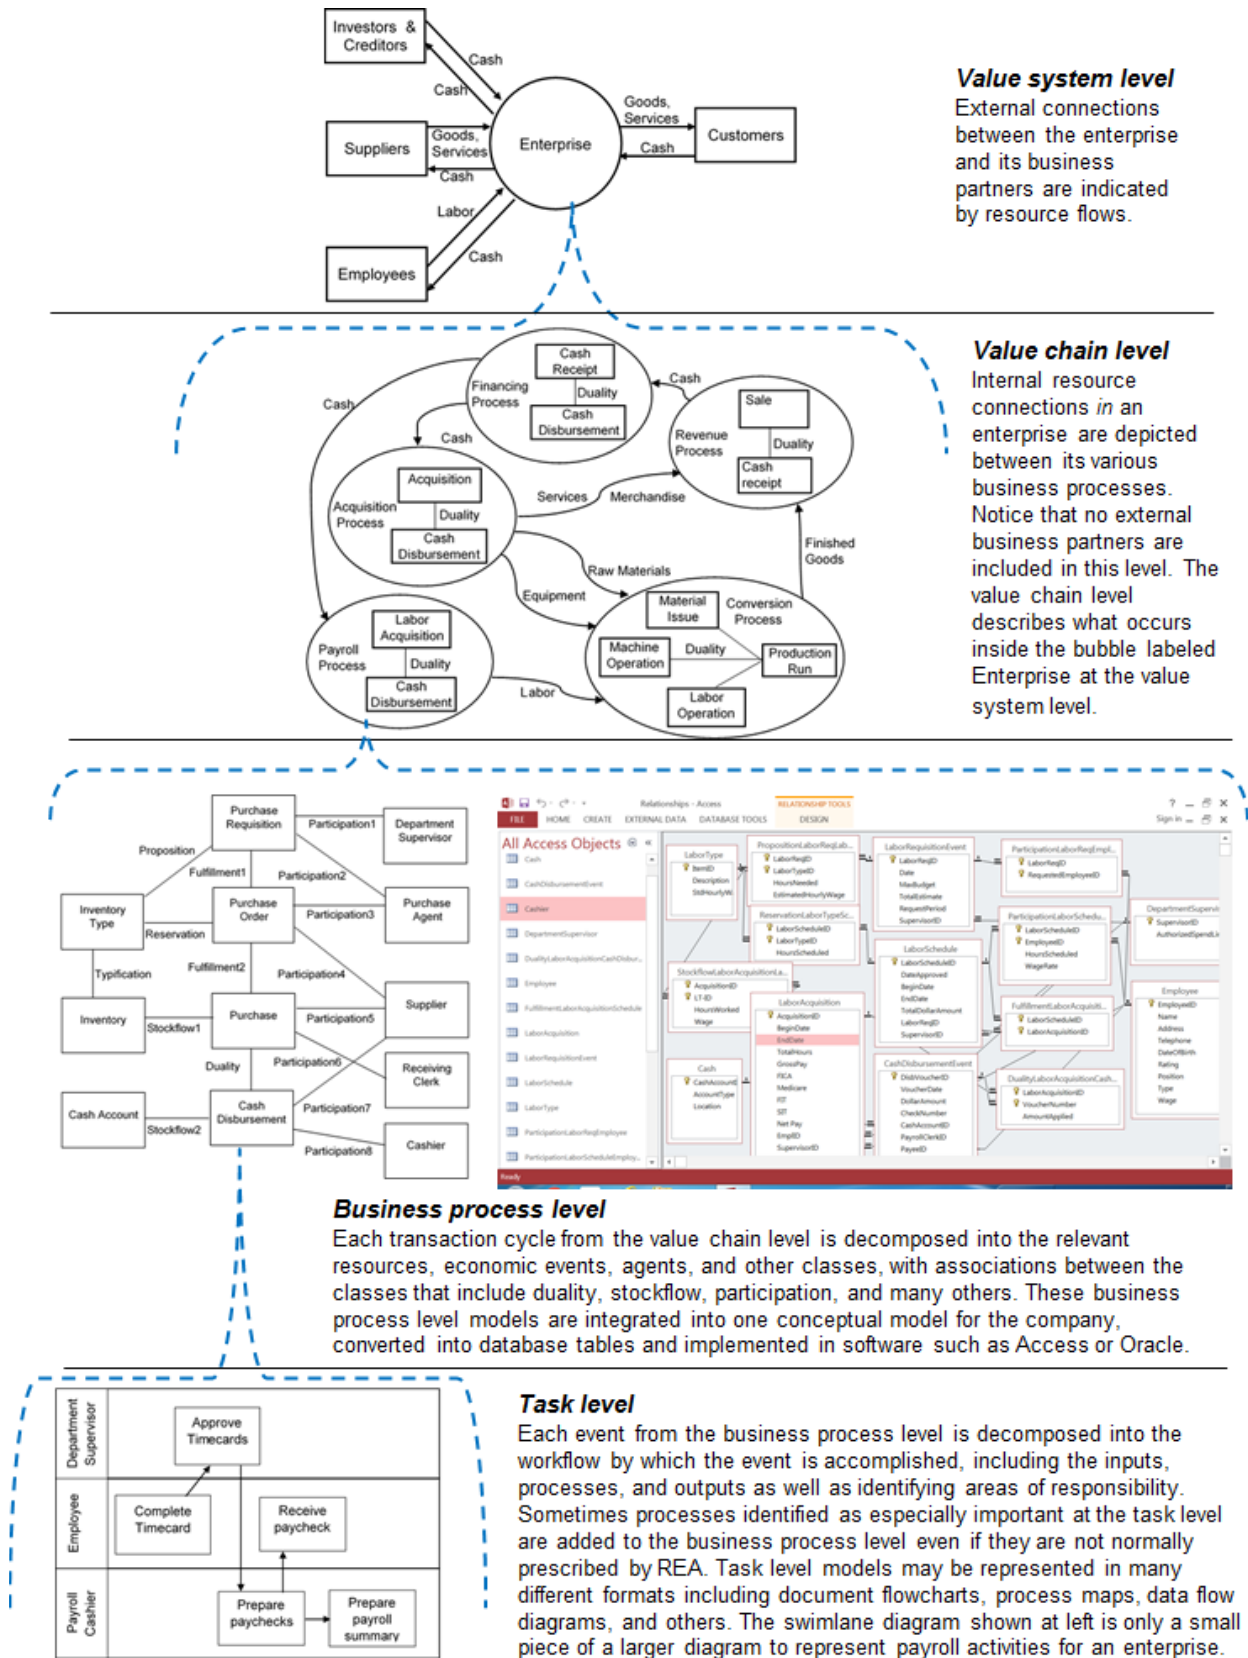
Investors & Creditors

Cash

Cash

Suppliers

Goods, Services

Cash

Enterprise

Goods, Services

Cash

Customers

Labor

Cash

Employees

**Value system level**

External connections between the enterprise and its business partners are indicated by resource flows.

Cash Receipt

Financing Process

Duality

Cash Disbursement

Cash

Cash

Sale

Revenue Process

Duality

Cash receipt

Cash

Acquisition

Acquisition Process

Duality

Cash Disbursement

Services

Merchandise

Finished Goods

Raw Materials

Equipment

Labor Acquisition

Payroll Process

Duality

Cash Disbursement

Material Issue

Conversion Process

Machine Operation

Duality

Production Run

Labor

Labor Operation

**Value chain level**

Internal resource connections *in* an enterprise are depicted between its various business processes. Notice that no external business partners are included in this level. The value chain level describes what occurs inside the bubble labeled Enterprise at the value system level.

Purchase Requisition

Participation1

Department Supervisor

Proposition

Fulfillment1

Participation2

Inventory Type

Purchase Order

Participation3

Purchase Agent

Reservation

Typification

Fulfillment2

Participation4

Supplier

Inventory

Stockflow1

Purchase

Participation5

Duality

Participation6

Receiving Clerk

Cash Account

Stockflow2

Cash Disbursement

Participation7

Participation8

Cashier

Relationships - Access

RELATIONSHIP TOOLS

FILE HOME CREATE EXTERNAL DATA DATABASE TOOLS DESIGN

All Access Objects

Cash

CashDisbursementEvent

Cashier

DepartmentSupervisor

DualityLaborAcquisitionCashDisbur...

Employee

FulfillmentLaborAcquisitionSchedule

LaborAcquisition

LaborRequisitionEvent

LaborSchedule

LaborType

ParticipationLaborReqEmployee

ParticipationLaborScheduleEmploy...

LaborType

ItemID

Description

StdHourlyW

PropositionLaborReqLab...

LaborReqID

LaborTypeID

HoursNeeded

EstimatedHourlyWage

LaborRequisitionEvent

LaborReqID

Date

MaxBudget

TotalEstimate

RequestPeriod

SupervisorID

ParticipationLaborReqEmpl...

LaborReqID

RequestedEmployeeID

ReservationLaborTypeSc...

LaborScheduleID

LaborTypeID

HoursScheduled

ParticipationLaborSchedu...

LaborScheduleID

EmployeeID

HoursScheduled

WageRate

DepartmentSupervi...

SupervisorID

AuthorizedSpendLi

LaborSchedule

LaborScheduleID

DateApproved

BeginDate

EndDate

TotalDollarAmount

LaborReqID

SupervisorID

StockflowLaborAcquisitionLa...

AcquisitionID

LT-ID

HoursWorked

Wage

LaborAcquisition

AcquisitionID

BeginDate

EndDate

TotalHours

GrossPay

FICA

Medicare

FIT

SIT

Net Pay

EmpID

SupervisorID

FulfillmentLaborAcquisiti...

LaborScheduleID

LaborAcquisitionID

Employee

EmployeeID

Name

Address

Telephone

DateOfBirth

Rating

Position

Type

Wage

Cash

CashAccountI

AccountType

Location

CashDisbursementEvent

DisbVoucherID

VoucherDate

DollarAmount

CheckNumber

CashAccountID

PayrollClerkID

PayeeID

DualityLaborAcquisitionCash...

LaborAcquisitionID

VoucherNumber

AmountApplied

Ready

**Business process level**

Each transaction cycle from the value chain level is decomposed into the relevant resources, economic events, agents, and other classes, with associations between the classes that include duality, stockflow, participation, and many others. These business process level models are integrated into one conceptual model for the company, converted into database tables and implemented in software such as Access or Oracle.

Department Supervisor

Approve Timecards

Employee

Complete Timecard

Receive paycheck

Payroll Cashier

Prepare paychecks

Prepare payroll summary

**Task level**

Each event from the business process level is decomposed into the workflow by which the event is accomplished, including the inputs, processes, and outputs as well as identifying areas of responsibility. Sometimes processes identified as especially important at the task level are added to the business process level even if they are not normally prescribed by REA. Task level models may be represented in many different formats including document flowcharts, process maps, data flow diagrams, and others. The swimlane diagram shown at left is only a small piece of a larger diagram to represent payroll activities for an enterprise.